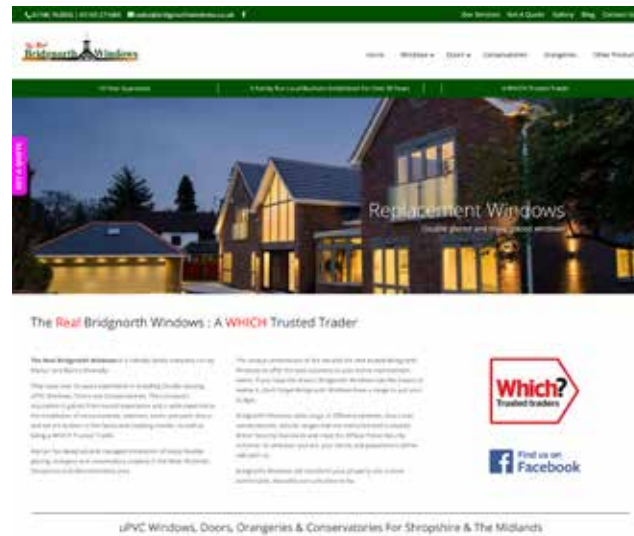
01746 763002 | 07785 271680 | sales@bridgnorthwindows.co.uk

Our Services | Get A Quote | Gallery | Blog | Contact Us

The Real Bridgnorth Windows

Home | Windows | Doors | Conservatories | Orangeries | Other Products

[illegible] | A Family Run Local Business Established For Over 30 Years | A WHICH Trusted Trader

GET A QUOTE

Replacement Windows

Double glazed and triple glazed windows

The Real Bridgnorth Windows : A WHICH Trusted Trader

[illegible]

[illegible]

Which? Trusted traders

Find us on Facebook

uPVC Windows, Doors, Orangeries & Conservatories For Shropshire & The Midlands